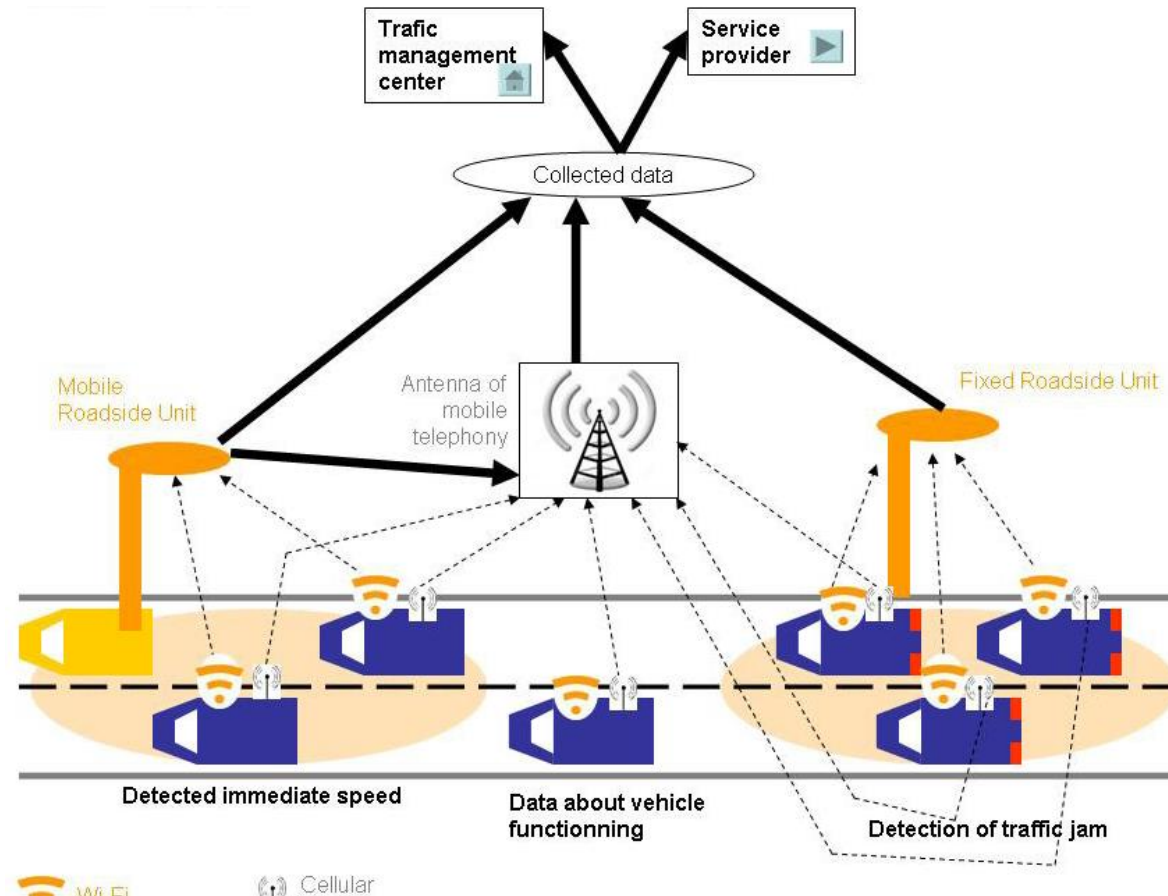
Trafic management center

Service provider

Collected data

Mobile Roadside Unit

Antenna of mobile telephony

Fixed Roadside Unit

Detected immediate speed

Data about vehicle functionning

Detection of traffic jam

Wi-Fi

Cellular